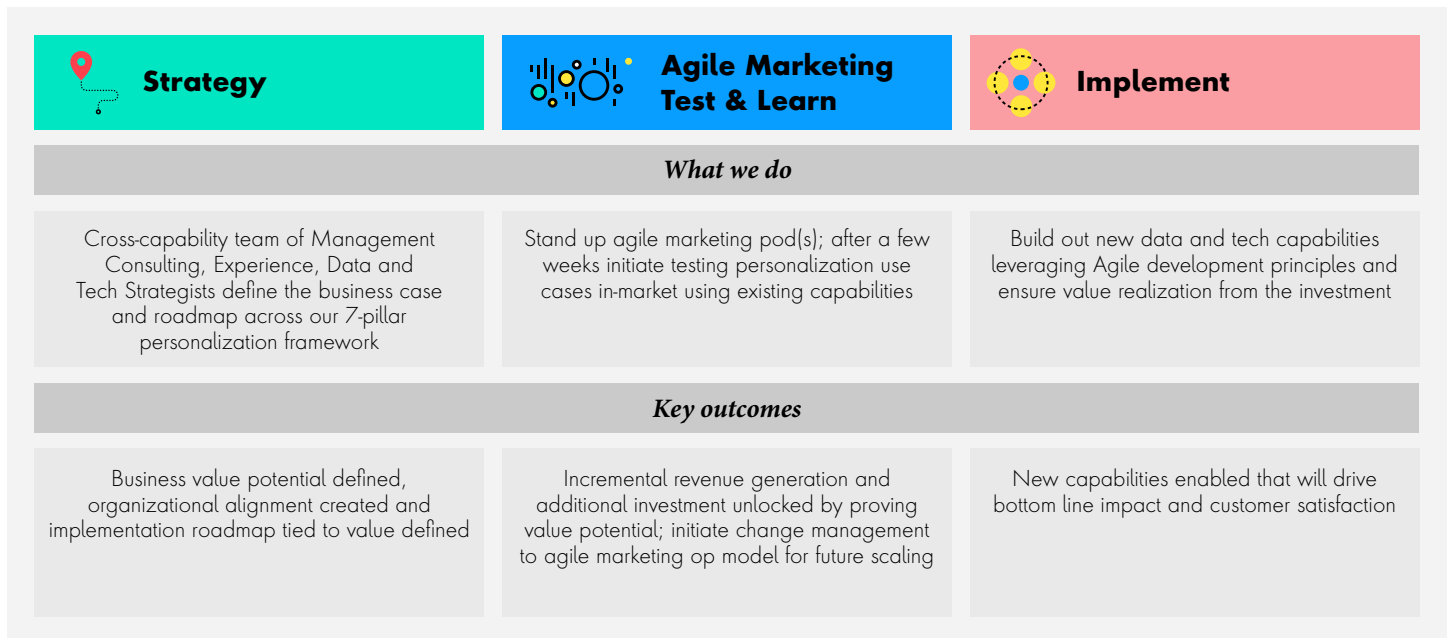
Strategy

Agile Marketing Test & Learn

Implement

What we do

Cross-capability team of Management Consulting, Experience, Data and Tech Strategists define the business case and roadmap across our 7-pillar personalization framework

Stand up agile marketing pod(s); after a few weeks initiate testing personalization use cases in-market using existing capabilities

Build out new data and tech capabilities leveraging Agile development principles and ensure value realization from the investment

Key outcomes

Business value potential defined, organizational alignment created and implementation roadmap tied to value defined

Incremental revenue generation and additional investment unlocked by proving value potential; initiate change management to agile marketing op model for future scaling

New capabilities enabled that will drive bottom line impact and customer satisfaction